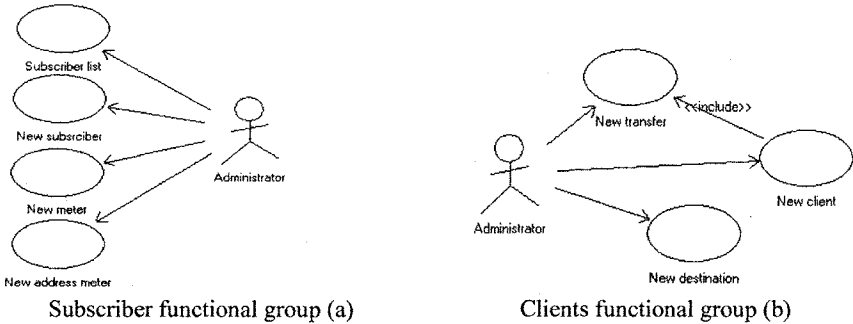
Subscriber list

New subsrciber

New meter

New address meter

Administrator

Subscriber functional group (a)

New transfer

<<include>>

Administrator

New client

New destination

Clients functional group (b)